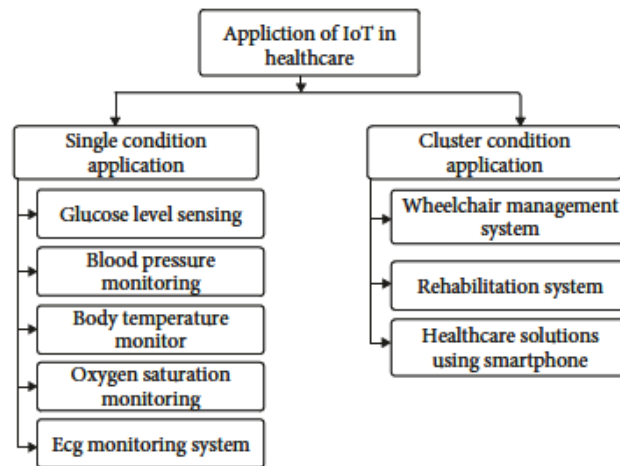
Appliction of IoT in healthcare

Single condition application

Glucose level sensing

Blood pressure monitoring

Body temperature monitor

Oxygen saturation monitoring

Ecg monitoring system

Cluster condition application

Wheelchair management system

Rehabilitation system

Healthcare solutions using smartphone